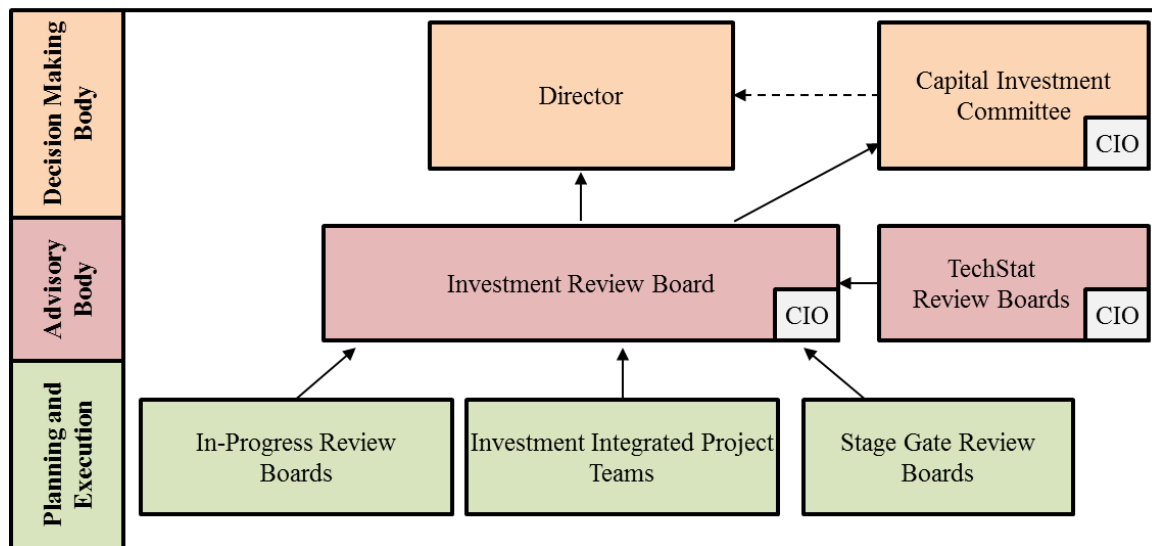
Decision Making Body

Director

Capital Investment Committee

CIO

Advisory Body

Investment Review Board

CIO

TechStat Review Boards

CIO

Planning and Execution

In-Progress Review Boards

Investment Integrated Project Teams

Stage Gate Review Boards